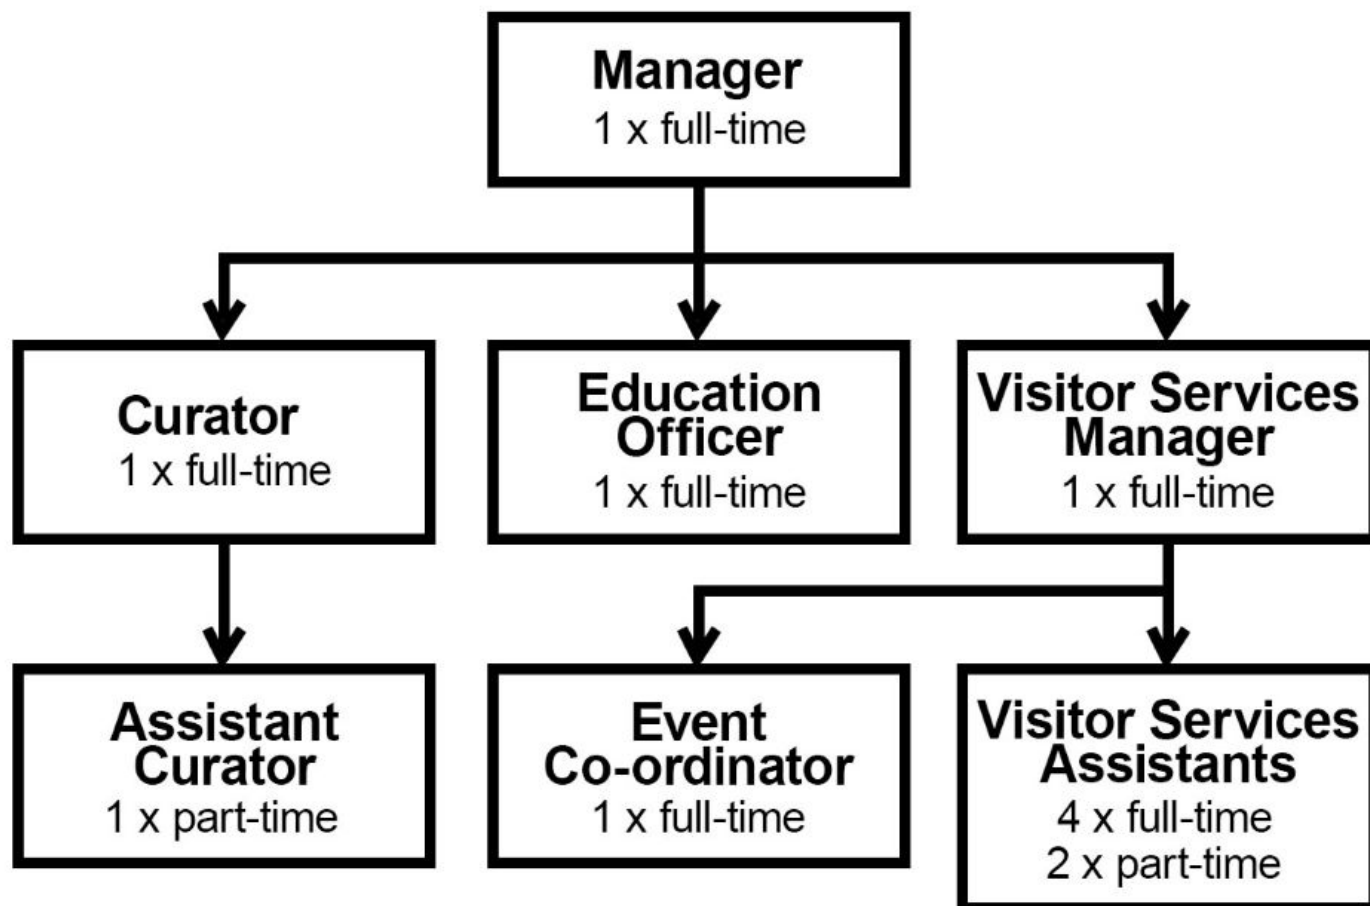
Manager
1 x full-time

Curator
1 x full-time

Education Officer
1 x full-time

Visitor Services Manager
1 x full-time

Assistant Curator
1 x part-time

Event Co-ordinator
1 x full-time

Visitor Services Assistants
4 x full-time
2 x part-time